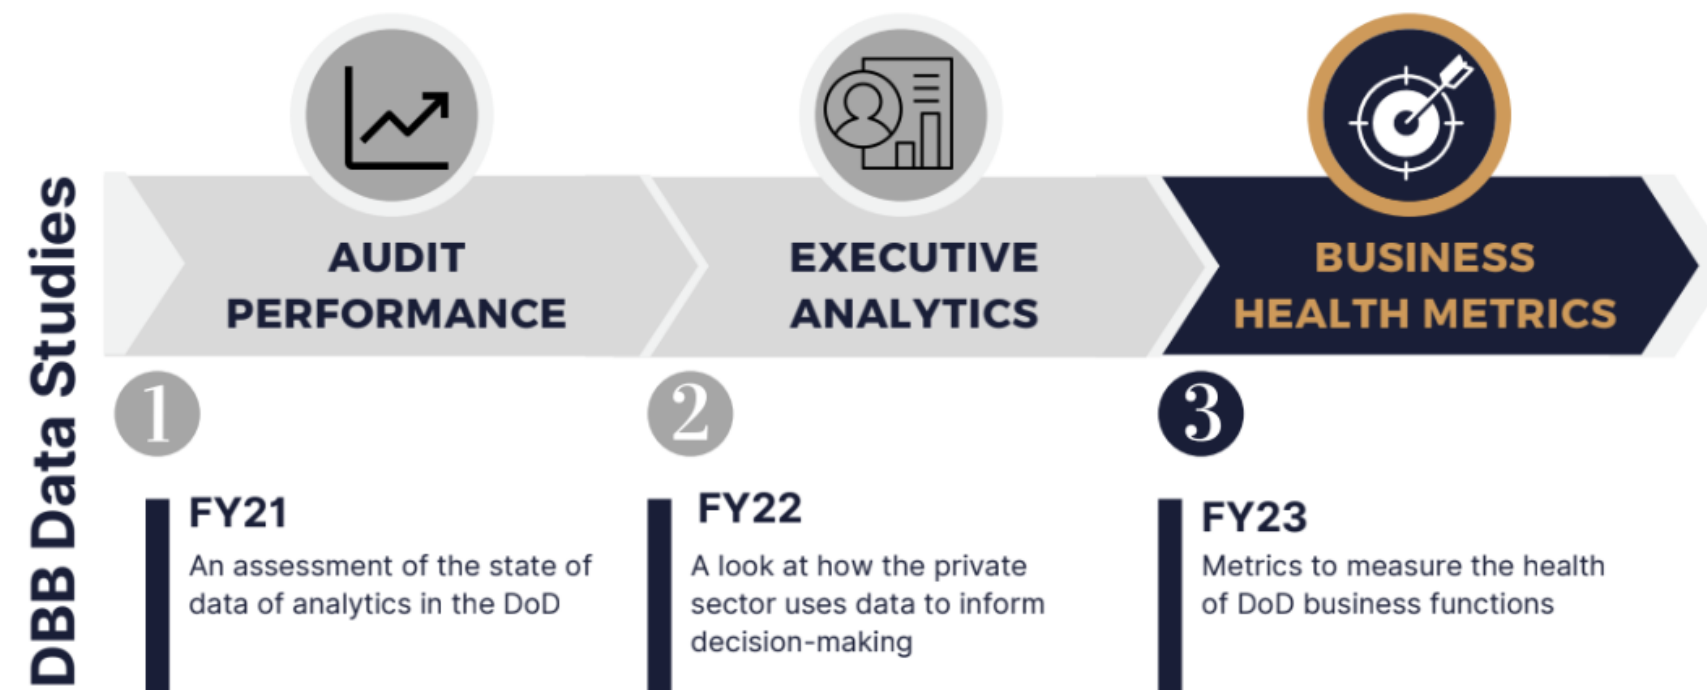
DBB Data Studies

AUDIT PERFORMANCE

EXECUTIVE ANALYTICS

BUSINESS HEALTH METRICS

1

2

3

FY21
An assessment of the state of data of analytics in the DoD

FY22
A look at how the private sector uses data to inform decision-making

FY23
Metrics to measure the health of DoD business functions